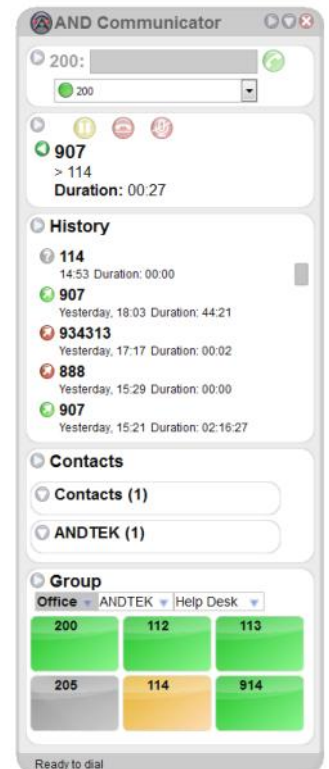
AND Communicator

200:

200

907
> 114
Duration: 00:27

History

114
14:53 Duration: 00:00

907
Yesterday, 18:03 Duration: 44:21

934313
Yesterday, 17:17 Duration: 00:02

888
Yesterday, 15:29 Duration: 00:00

907
Yesterday, 15:21 Duration: 02:16:27

Contacts

Contacts (1)

ANDTEK (1)

Group

Office | ANDTEK | Help Desk

| 200 | 112 | 113 |
|---|---|---|
| 205 | 114 | 914 |

Ready to dial